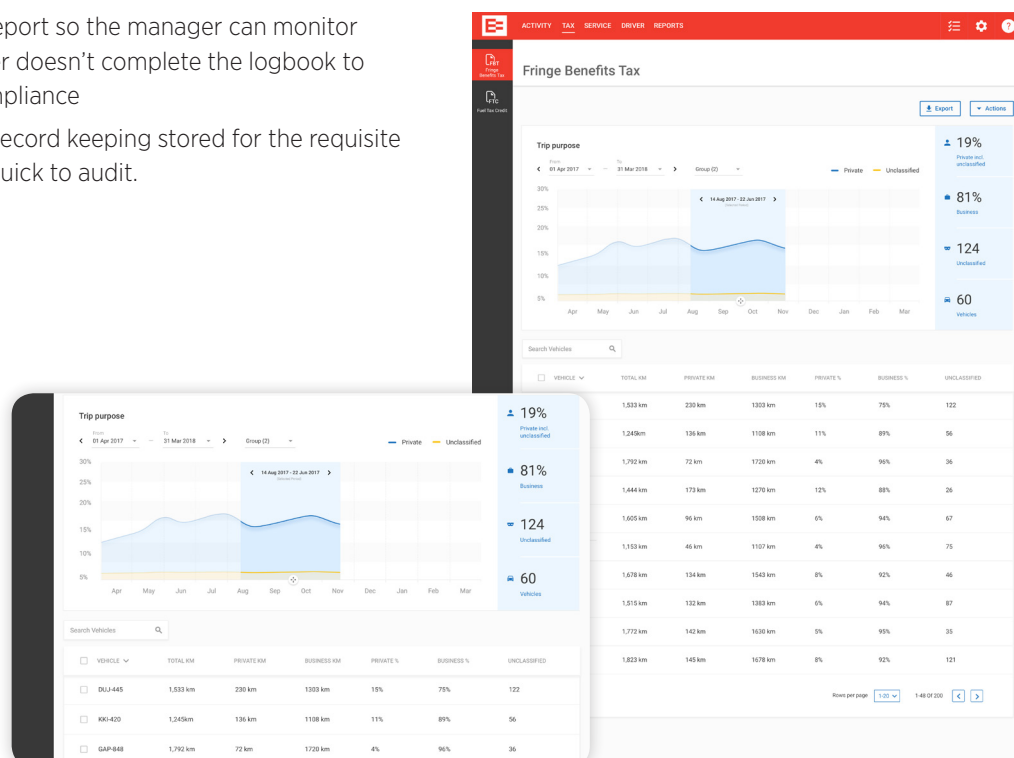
eport so the manager can monitor
r doesn't complete the logbook to
npliance

ecord keeping stored for the requisite
uick to audit.

ACTIVITY TAX SERVICE DRIVER REPORTS

FBT Fringe Benefits Tax

FTC Fuel Tax Credit

Fringe Benefits Tax

Export Actions

Trip purpose

From 01 Apr 2017 — To 31 Mar 2018 Group (2)

Private Unclassified

14 Aug 2017 - 22 Jun 2017

30% 25% 20% 15% 10% 5%

Apr May Jun Jul Aug Sep Oct Nov Dec Jan Feb Mar

19% Private incl. unclassified

81% Business

124 Unclassified

60 Vehicles

Search Vehicles

| VEHICLE | TOTAL KM | PRIVATE KM | BUSINESS KM | PRIVATE % | BUSINESS % | UNCLASSIFIED |
|---|---|---|---|---|---|---|
| | 1,533 km | 230 km | 1303 km | 15% | 75% | 122 |
| | 1,245km | 136 km | 1108 km | 11% | 89% | 56 |
| | 1,792 km | 72 km | 1720 km | 4% | 96% | 36 |
| | 1,444 km | 173 km | 1270 km | 12% | 88% | 26 |
| | 1,605 km | 96 km | 1508 km | 6% | 94% | 67 |
| | 1,153 km | 46 km | 1107 km | 4% | 96% | 75 |
| | 1,678 km | 134 km | 1543 km | 8% | 92% | 46 |
| | 1,515 km | 132 km | 1383 km | 6% | 94% | 87 |
| | 1,772 km | 142 km | 1630 km | 5% | 95% | 35 |
| | 1,823 km | 145 km | 1678 km | 8% | 92% | 121 |

Rows per page 1-20 1-48 Of 200

Trip purpose

From 01 Apr 2017 — To 31 Mar 2018 Group (2)

Private Unclassified

14 Aug 2017 - 22 Jun 2017

30% 25% 20% 15% 10% 5%

Apr May Jun Jul Aug Sep Oct Nov Dec Jan Feb Mar

19% Private incl. unclassified

81% Business

124 Unclassified

60 Vehicles

Search Vehicles

| VEHICLE | TOTAL KM | PRIVATE KM | BUSINESS KM | PRIVATE % | BUSINESS % | UNCLASSIFIED |
|---|---|---|---|---|---|---|
| DUJ-445 | 1,533 km | 230 km | 1303 km | 15% | 75% | 122 |
| KKI-420 | 1,245km | 136 km | 1108 km | 11% | 89% | 56 |
| GAP-848 | 1,792 km | 72 km | 1720 km | 4% | 96% | 36 |